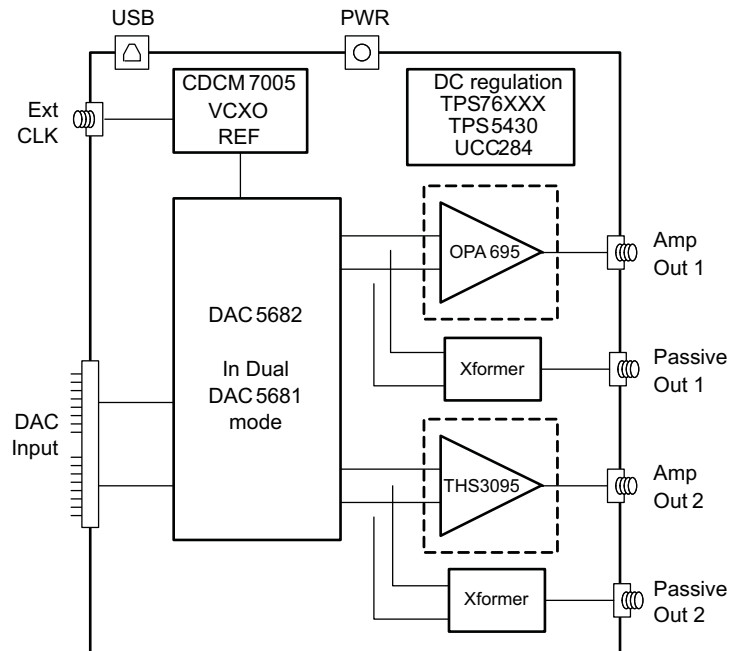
USB

PWR

Ext CLK

CDCM 7005
VCXO
REF

DC regulation
TPS76XXX
TPS5430
UCC284

DAC 5682

In Dual
DAC 5681
mode

OPA 695

Amp
Out 1

Xformer

Passive
Out 1

DAC
Input

THS3095

Amp
Out 2

Xformer

Passive
Out 2